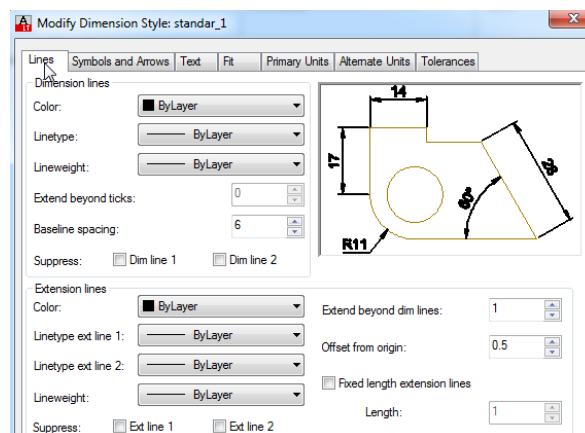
Modify Dimension Style: standar_1

Lines | Symbols and Arrows | Text | Fit | Primary Units | Alternate Units | Tolerances

Dimension lines

Color: ByLayer

Linetype: ByLayer

Lineweight: ByLayer

Extend beyond ticks: 0

Baseline spacing: 6

Suppress: Dim line 1 Dim line 2

14

17

30

60°

R11

Extension lines

Color: ByLayer

Linetype ext line 1: ByLayer

Linetype ext line 2: ByLayer

Lineweight: ByLayer

Suppress: Ext line 1 Ext line 2

Extend beyond dim lines: 1

Offset from origin: 0.5

Fixed length extension lines

Length: 1